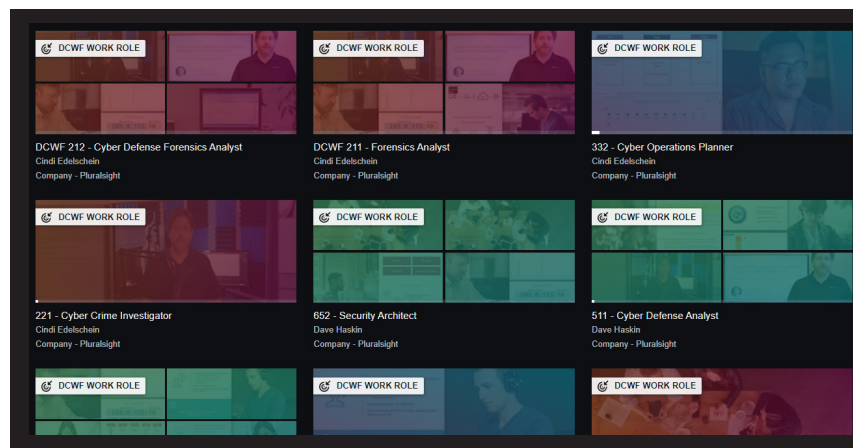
DCWF WORK ROLE

DCWF 212 - Cyber Defense Forensics Analyst
Cindi Edelschein
Company - Pluralsight

DCWF WORK ROLE

DCWF 211 - Forensics Analyst
Cindi Edelschein
Company - Pluralsight

DCWF WORK ROLE

332 - Cyber Operations Planner
Cindi Edelschein
Company - Pluralsight

DCWF WORK ROLE

221 - Cyber Crime Investigator
Cindi Edelschein
Company - Pluralsight

DCWF WORK ROLE

652 - Security Architect
Dave Haskin
Company - Pluralsight

DCWF WORK ROLE

511 - Cyber Defense Analyst
Dave Haskin
Company - Pluralsight

DCWF WORK ROLE

DCWF WORK ROLE

DCWF WORK ROLE